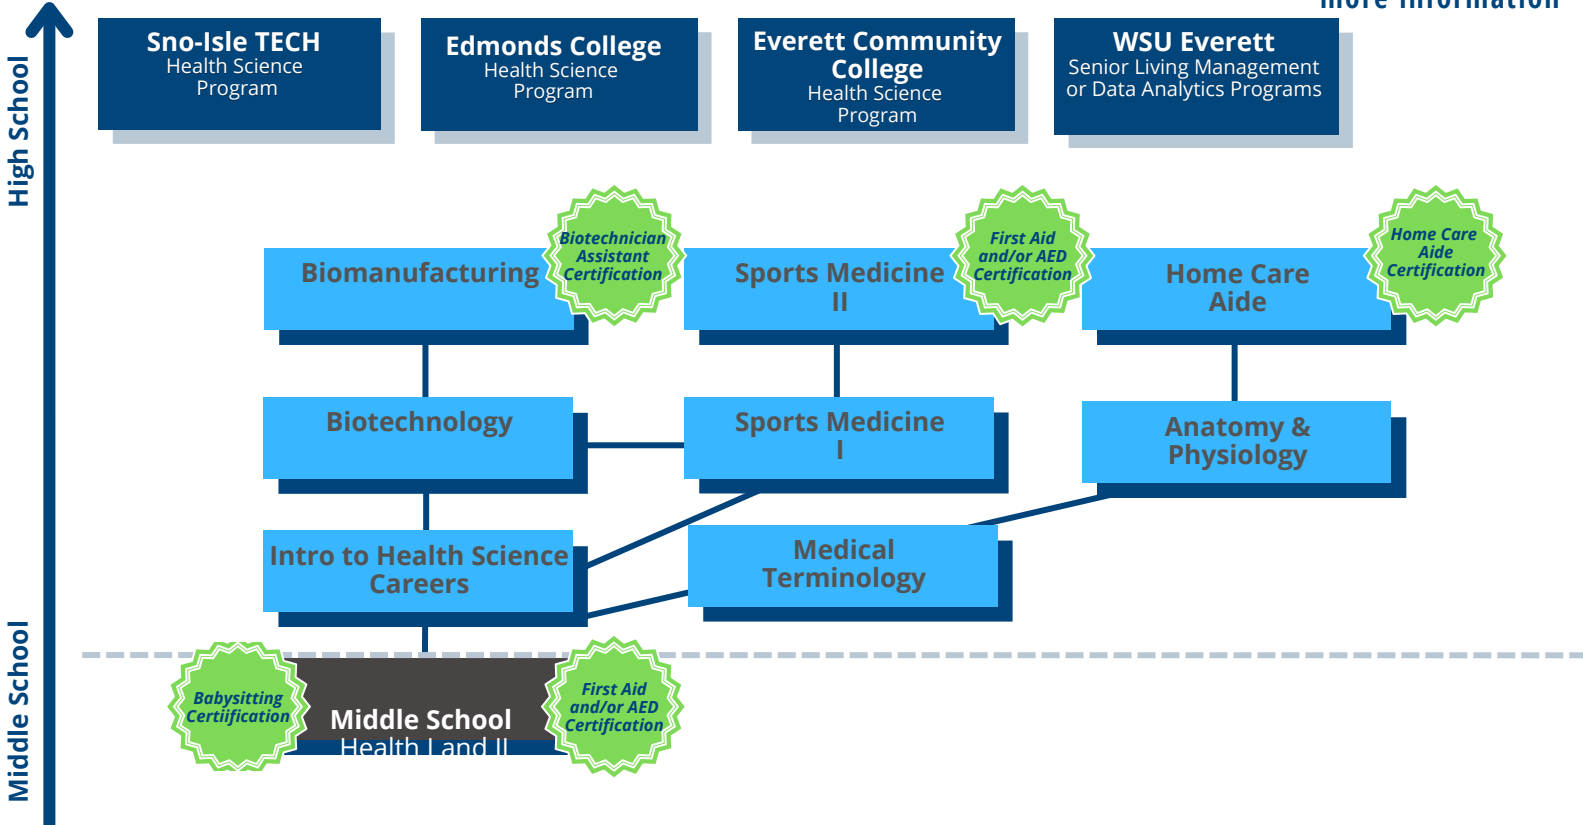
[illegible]

High School

Sno-Isle TECH
Health Science
Program

Edmonds College
Health Science
Program

Everett Community College
Health Science
Program

WSU Everett
Senior Living Management
or Data Analytics Programs

Biomanufacturing

Biotechnician Assistant Certification

Sports Medicine II

First Aid and/or AED Certification

Home Care Aide

Home Care Aide Certification

Biotechnology

Sports Medicine I

Anatomy & Physiology

Intro to Health Science Careers

Medical Terminology

Middle School

Babysitting Certification

Middle School
Health I and II

First Aid and/or AED Certification